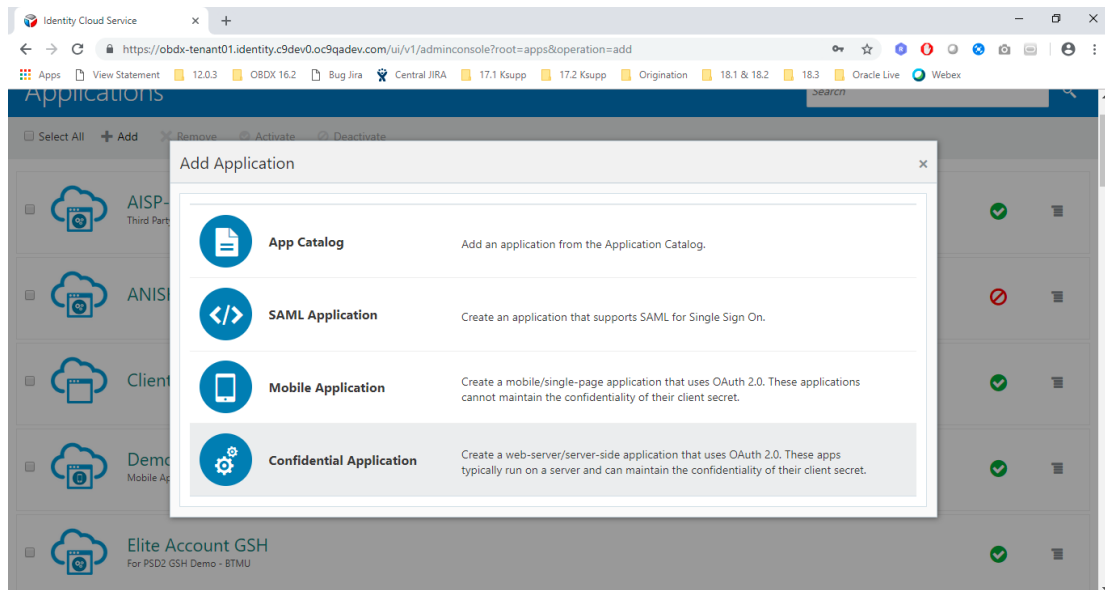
Identity Cloud Service ×

https://obdx-tenant01.identity.c9dev0.oc9qadev.com/ui/v1/adminconsole?root=apps&operation=add

Apps View Statement 12.0.3 OBDX 16.2 Bug Jira Central JIRA 17.1 Ksupp 17.2 Ksupp Origination 18.1 & 18.2 18.3 Oracle Live Webex

Applications

Search

Select All Add Remove Activate Deactivate

AISP-
Third Party

ANISI

Client

Demo
Mobile Ap

Elite Account GSH
For PSD2 GSH Demo - BTMU

Add Application ×

App Catalog
Add an application from the Application Catalog.

SAML Application
Create an application that supports SAML for Single Sign On.

Mobile Application
Create a mobile/single-page application that uses OAuth 2.0. These applications cannot maintain the confidentiality of their client secret.

Confidential Application
Create a web-server/server-side application that uses OAuth 2.0. These apps typically run on a server and can maintain the confidentiality of their client secret.